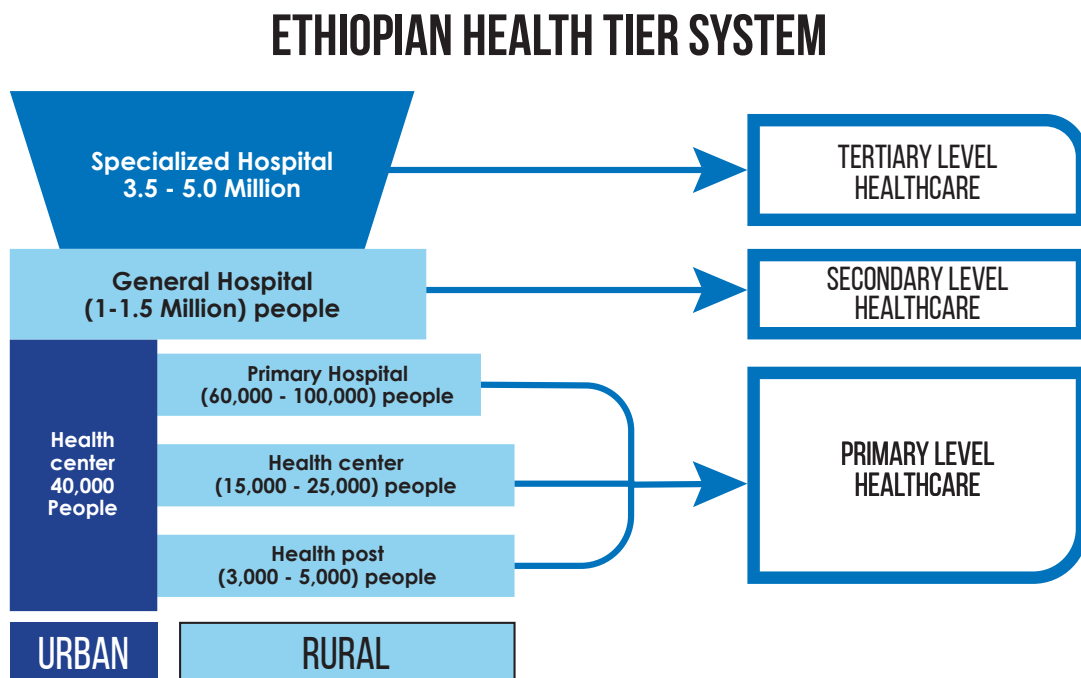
ETHIOPIAN HEALTH TIER SYSTEM

Specialized Hospital
3.5 - 5.0 Million

TERTIARY LEVEL HEALTHCARE

General Hospital
(1-1.5 Million) people

SECONDARY LEVEL HEALTHCARE

Health center
40,000
People

Primary Hospital
(60,000 - 100,000) people

Health center
(15,000 - 25,000) people

Health post
(3,000 - 5,000) people

PRIMARY LEVEL HEALTHCARE

URBAN

RURAL